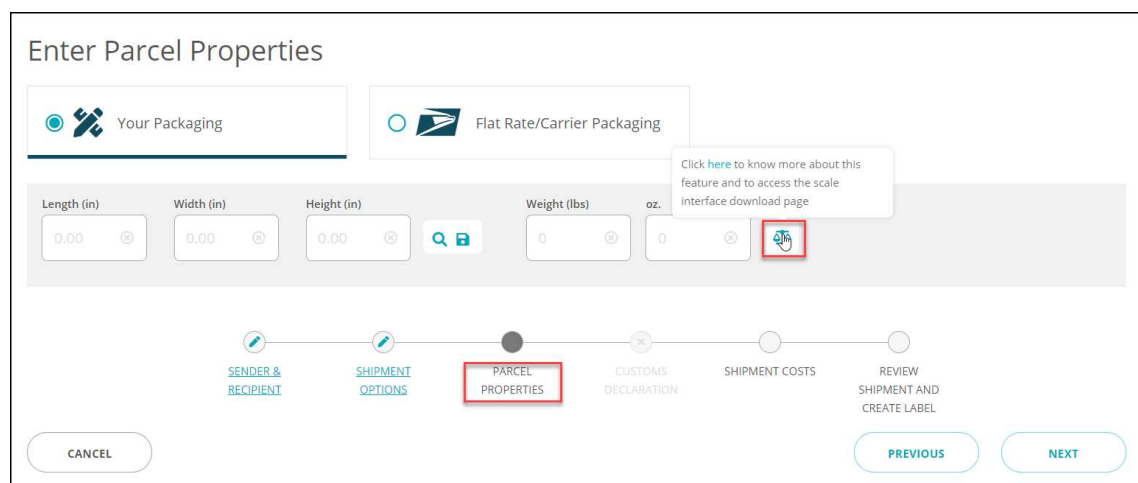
Enter Parcel Properties

Your Packaging

Flat Rate/Carrier Packaging

Click here to know more about this feature and to access the scale interface download page

Length (in)
0.00

Width (in)
0.00

Height (in)
0.00

Weight (lbs)
0

oz.
0

SENDER & RECIPIENT

SHIPMENT OPTIONS

PARCEL PROPERTIES

CUSTOMS DECLARATION

SHIPMENT COSTS

REVIEW SHIPMENT AND CREATE LABEL

CANCEL

PREVIOUS

NEXT